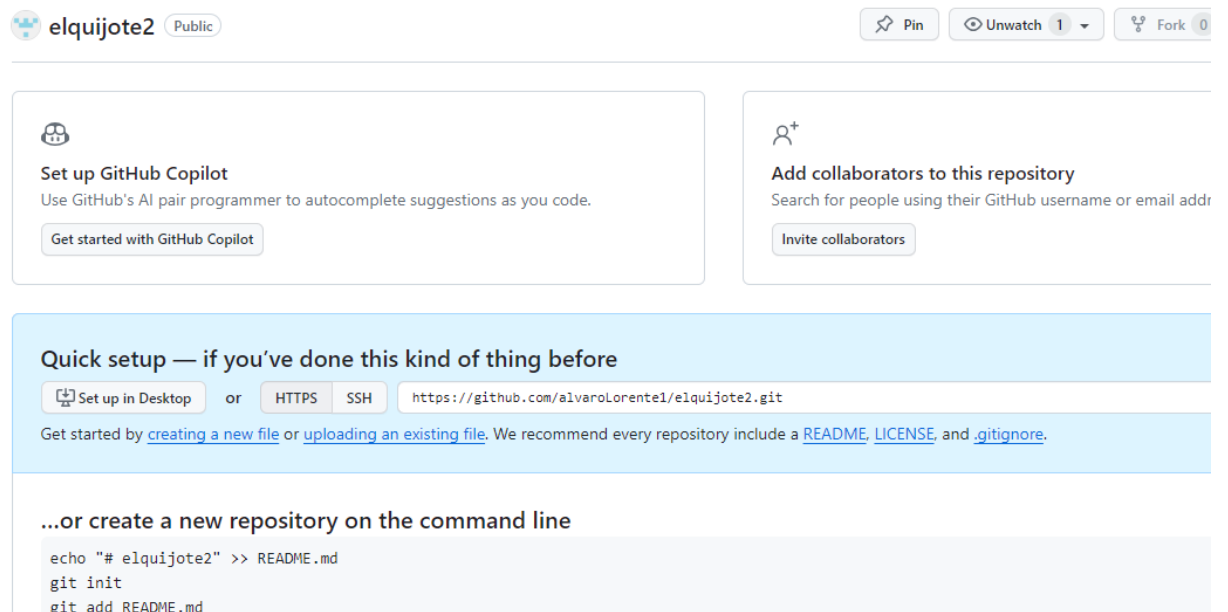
elquijote2 Public

Pin Unwatch 1 Fork 0

Set up GitHub Copilot
Use GitHub's AI pair programmer to autocomplete suggestions as you code.
Get started with GitHub Copilot

Add collaborators to this repository
Search for people using their GitHub username or email addr
Invite collaborators

Quick setup — if you've done this kind of thing before
Set up in Desktop or HTTPS SSH https://github.com/alvaroLorente1/elquijote2.git
Get started by creating a new file or uploading an existing file. We recommend every repository include a README, LICENSE, and .gitignore.

...or create a new repository on the command line
echo "# elquijote2" >> README.md
git init
git add README.md